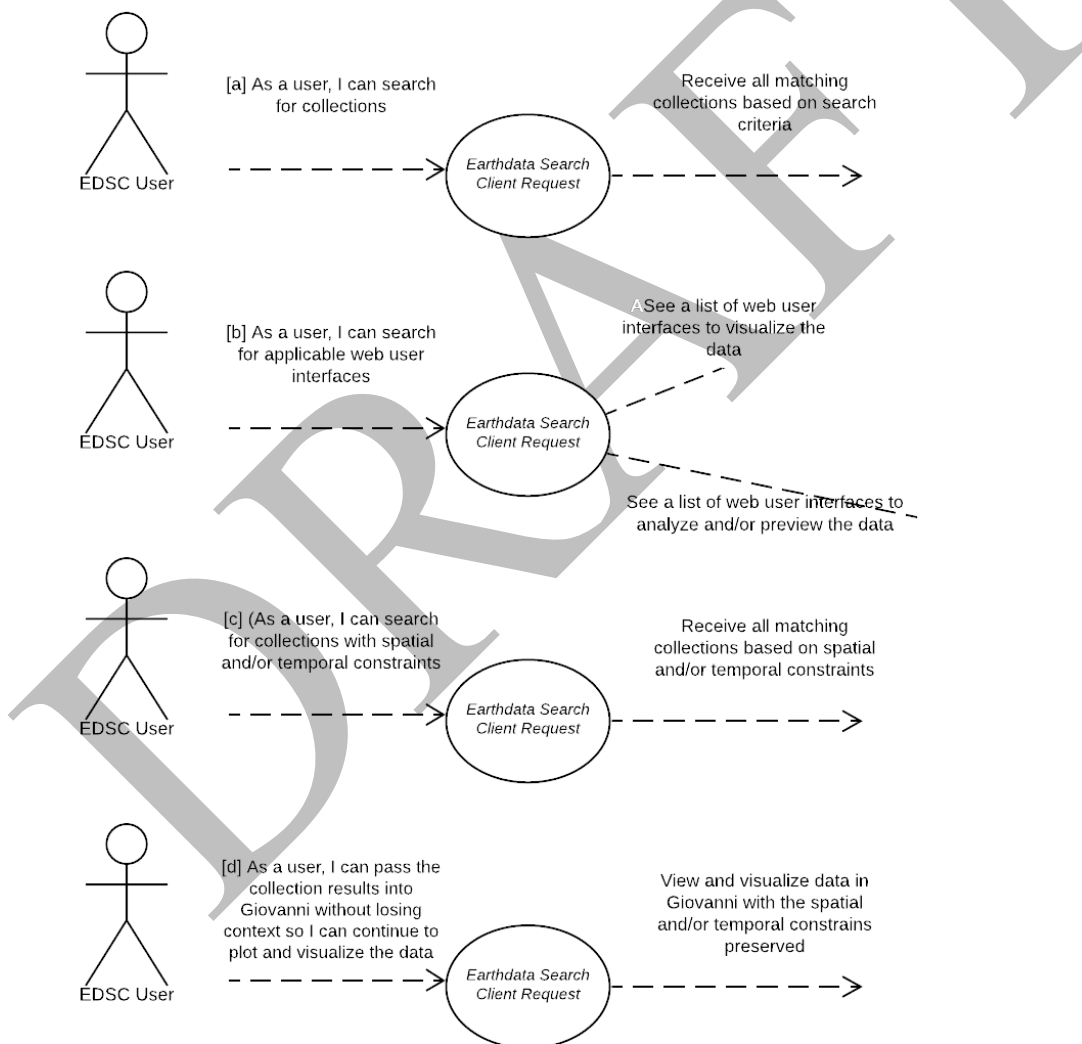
[a] As a user, I can search for collections

EDSC User

Earthdata Search Client Request

Receive all matching collections based on search criteria

[b] As a user, I can search for applicable web user interfaces

EDSC User

Earthdata Search Client Request

ASee a list of web user interfaces to visualize the data

See a list of web user interfaces to analyze and/or preview the data

[c] (As a user, I can search for collections with spatial and/or temporal constraints

EDSC User

Earthdata Search Client Request

Receive all matching collections based on spatial and/or temporal constraints

[d] As a user, I can pass the collection results into Giovanni without losing context so I can continue to plot and visualize the data

EDSC User

Earthdata Search Client Request

View and visualize data in Giovanni with the spatial and/or temporal constrains preserved

DRAFT